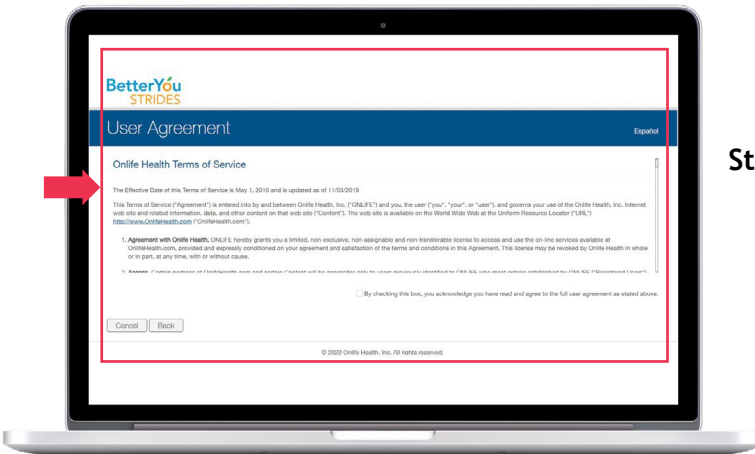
BetterYou STRIDES

User Agreement

Español

Onlife Health Terms of Service

The Effective Date of this Terms of Service is May 1, 2010 and is updated as of 11/03/2015

This Terms of Service ("Agreement") is entered into by and between Onlife Health, Inc. ("ONLIFE") and you, the user ("you", "your", or "user"), and governs your use of the Onlife Health, Inc. Internet web site and related information, data, and other content on that web site ("Content"). The web site is available on the World Wide Web at the Uniform Resource Locator ("URL") http://www.OnlifeHealth.com ("OnlifeHealth.com").

1. Agreement with Onlife Health. ONLIFE hereby grants you a limited, non-exclusive, non-assignable and non-transferable license to access and use the on-line services available at OnlifeHealth.com, provided and expressly conditioned on your agreement and satisfaction of the terms and conditions in this Agreement. This license may be revoked by Onlife Health in whole or in part, at any time, with or without cause.

2. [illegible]

By checking this box, you acknowledge you have read and agree to the full user agreement as stated above.

Cancel Back

© 2020 Onlife Health, Inc. All rights reserved.

St